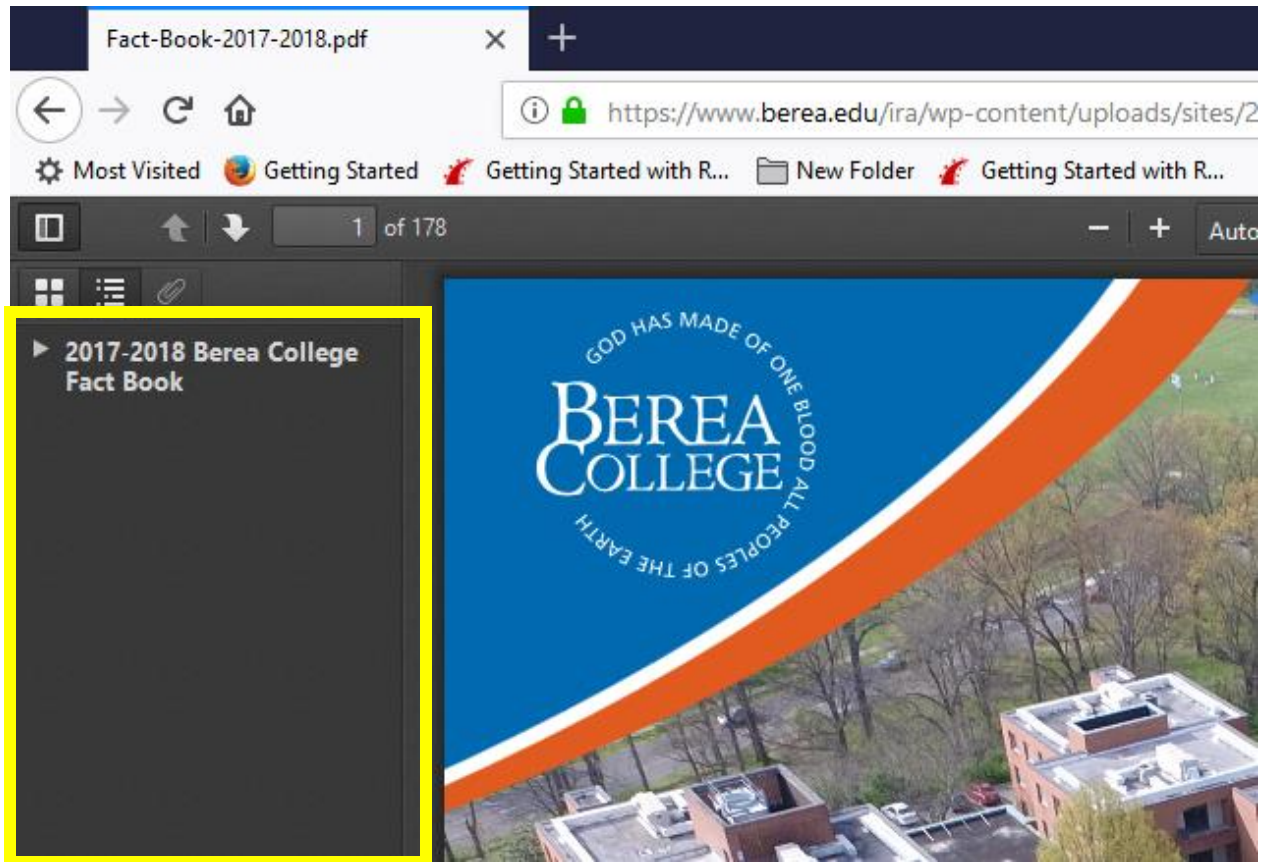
Fact-Book-2017-2018.pdf ×  +

https://www.berea.edu/ira/wp-content/uploads/sites/2

Most Visited  Getting Started  Getting Started with R...  New Folder  Getting Started with R...

1 of 178

− + Auto

2017-2018 Berea College Fact Book

GOD HAS MADE OF ONE BLOOD ALL PEOPLES OF THE EARTH

BEREA COLLEGE